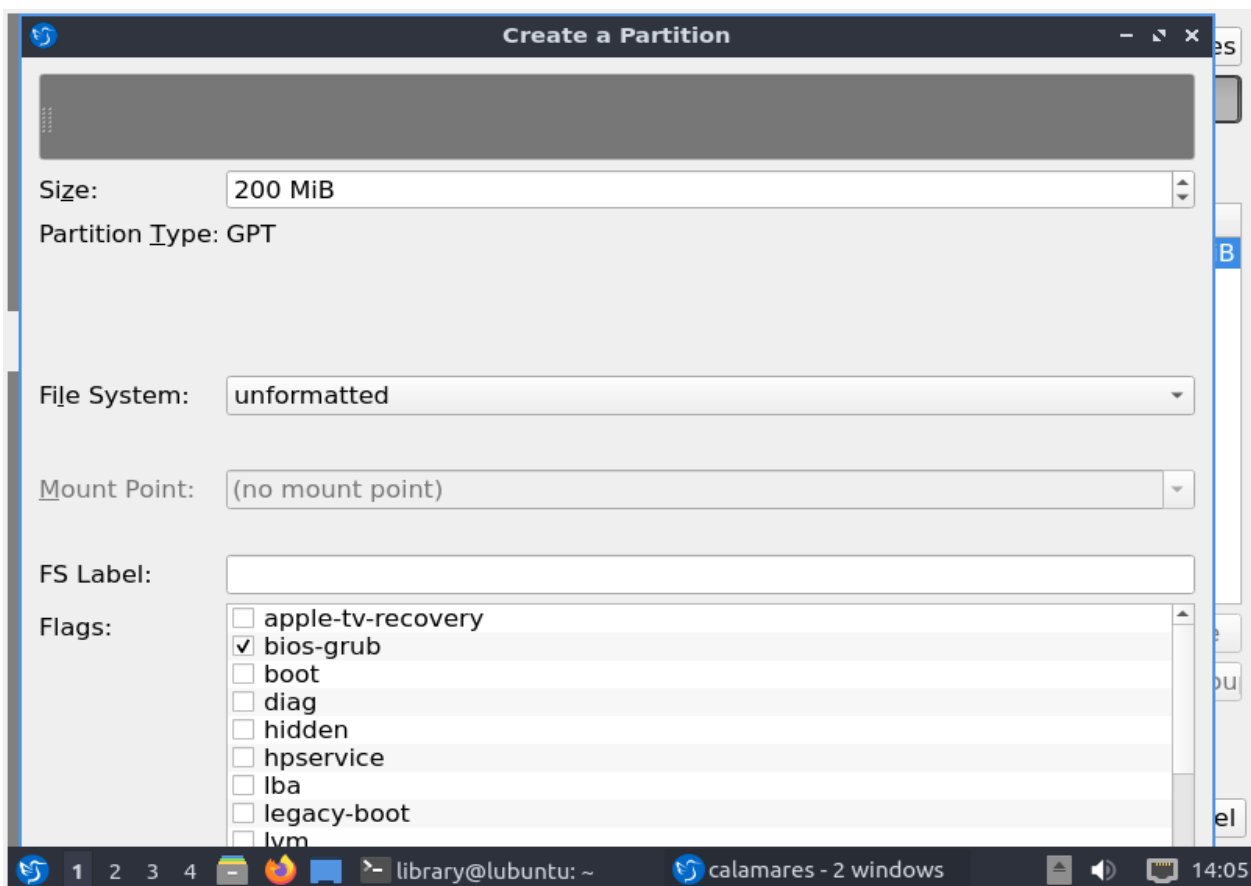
Create a Partition

es

Size: 200 MiB

Partition Type: GPT

B

File System: unformatted

Mount Point: (no mount point)

FS Label:

Flags:
apple-tv-recovery
✓ bios-grub
boot
diag
hidden
hpservice
lba
legacy-boot
lvm

bu

el

1 2 3 4 library@lubuntu: ~ calamares - 2 windows 14:05